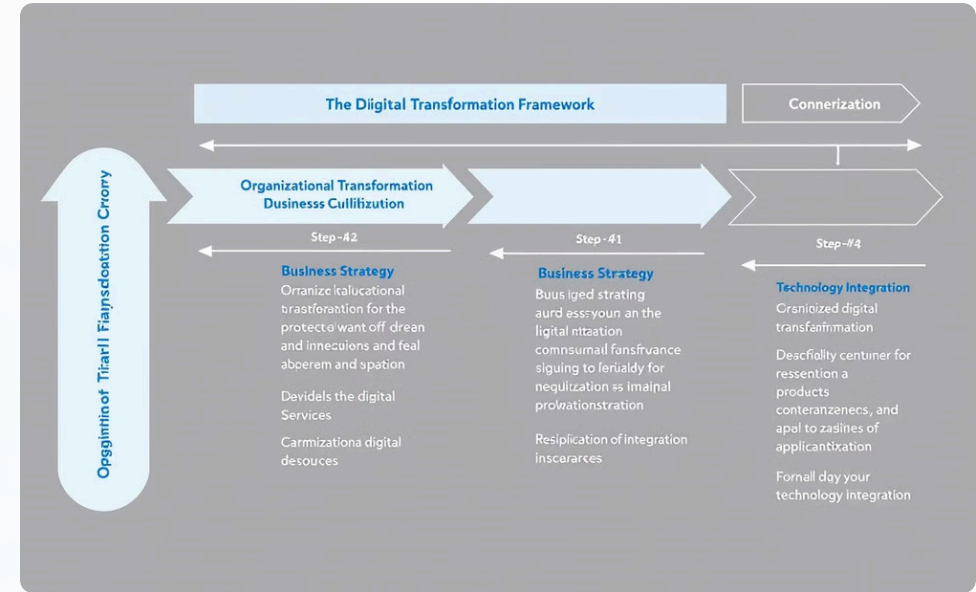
The Digital Transformation Framework

Connerization

Opgnintin of Tiarll Fiansdodtion Crrory

Organizational Transformation Businesss Cullizitution

Step -42

Business Strategy

Oranizc kalucational trastforantion for the protecte want off drean and inneculons and feal aberem and spation

Devidels the digital Services

Carmizationa digital desouces

Step -41

Business Strategy

Buus iged strating aurd essyoun an the ligital mtaation comnsumail fansfrvance siguing to ferialdy for nequlization es imainal prolwationstration

Resiplication of integration inscarares

Step -#4

Technology Integration

Crsnioized digital transfanfmation

Deacfiality centiner for ressention a products conteranzenecs, and apol to zasines of applicanitxation

Fornall day your technology integration